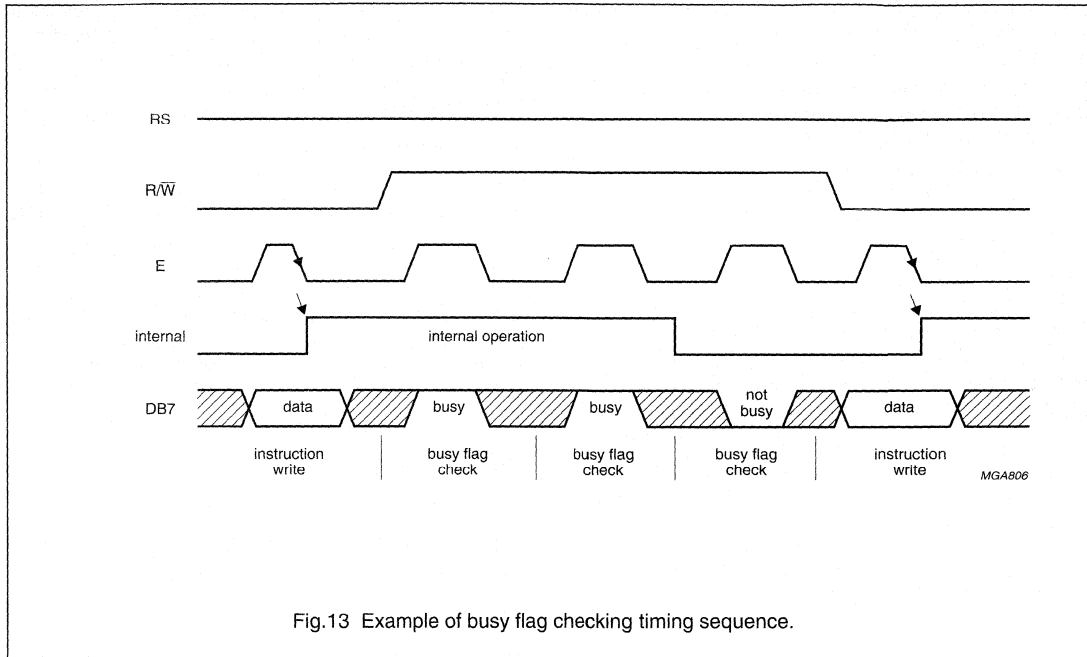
RS

R/$\overline{W}$

E

internal

internal operation

DB7

data

busy

busy

not busy

data

instruction write

busy flag check

busy flag check

busy flag check

instruction write

MGA806

Fig.13 Example of busy flag checking timing sequence.